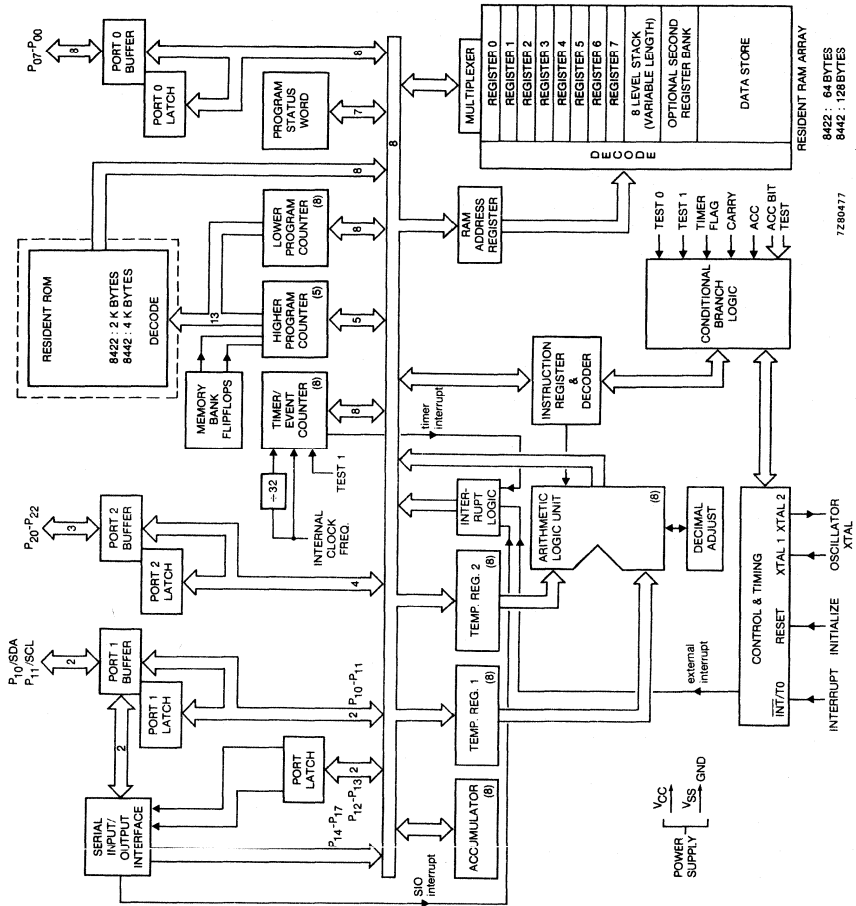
$P_{07}$-$P_{00}$
8
PORT 0 BUFFER
PORT 0 LATCH
8
PROGRAM STATUS WORD
7
8
MULTIPLEXER
REGISTER 0
REGISTER 1
REGISTER 2
REGISTER 3
REGISTER 4
REGISTER 5
REGISTER 6
REGISTER 7
8 LEVEL STACK (VARIABLE LENGTH)
OPTIONAL SECOND REGISTER BANK
DATA STORE
DECODE
RESIDENT RAM ARRAY
8422 : 64 BYTES
8442 : 128 BYTES
7Z80477
8
RESIDENT ROM
8422 : 2 K BYTES
8442 : 4 K BYTES
DECODE
LOWER PROGRAM COUNTER (8)
8
RAM ADDRESS REGISTER
13
HIGHER PROGRAM COUNTER (5)
5
TEST 0
TEST 1
TIMER FLAG
CARRY
ACC
ACC BIT TEST
CONDITIONAL BRANCH LOGIC
MEMORY BANK FLIPFLOPS
TIMER/ EVENT COUNTER (8)
8
timer interrupt
INSTRUCTION REGISTER & DECODER
÷32
INTERNAL CLOCK FREQ.
TEST 1
$P_{20}$-$P_{22}$
3
PORT 2 BUFFER
PORT 2 LATCH
4
INTER-RUPT LOGIC
ARITHMETIC LOGIC UNIT (8)
DECIMAL ADJUST
TEMP. REG. 2
CONTROL & TIMING
XTAL 1 XTAL 2
OSCILLATOR XTAL
$P_{10}$/SDA
$P_{11}$/SCL
2
PORT 1 BUFFER
PORT 1 LATCH
2 $P_{10}$-$P_{11}$
TEMP. REG. 1
external interrupt
RESET
INITIALIZE
$\overline{INT}$/T0
INTERRUPT
2
SERIAL INPUT/ OUTPUT/ INTERFACE
PORT LATCH
2
$P_{12}$-$P_{13}$
$P_{14}$-$P_{17}$
SIO interrupt
ACCUMULATOR (8)
$V_{CC}$
$V_{SS}$ GND
POWER SUPPLY